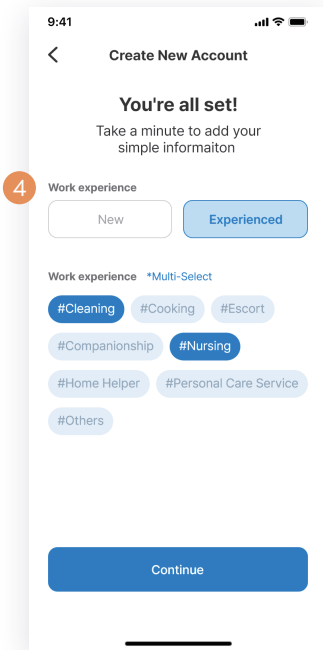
9:41

Create New Account

You're all set!

Take a minute to add your simple informaiton

4

Work experience

New

Experienced

Work experience *Multi-Select

#Cleaning #Cooking #Escort

#Companionship #Nursing

#Home Helper #Personal Care Service

#Others

Continue